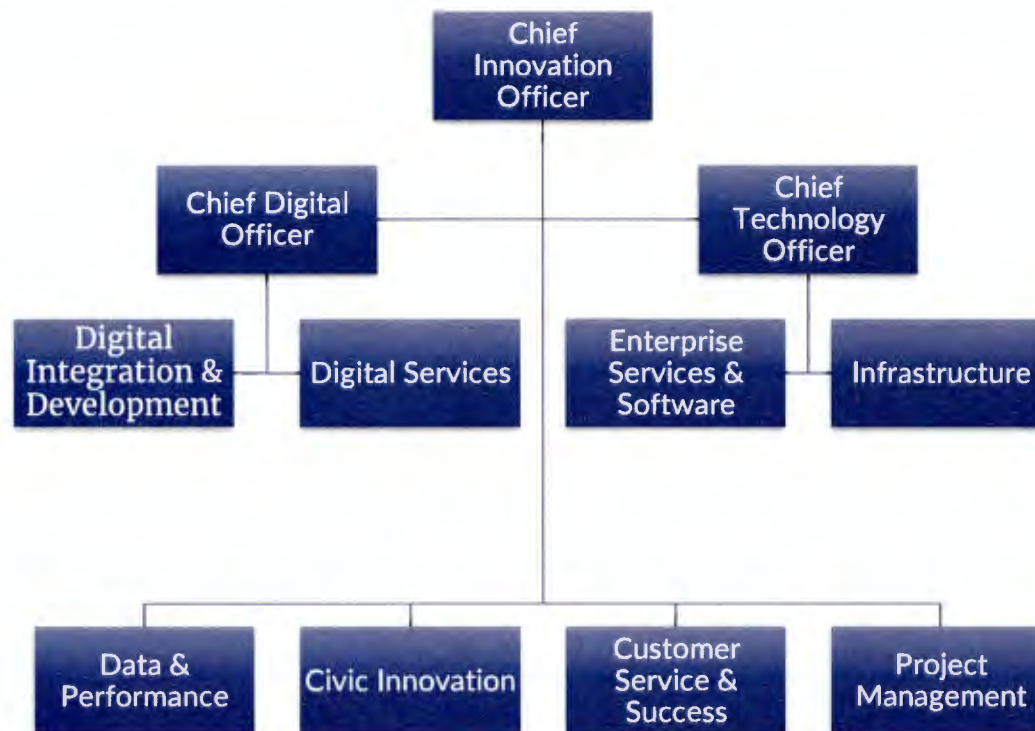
Chief Innovation Officer

Chief Digital Officer

Chief Technology Officer

Digital Integration & Development

Digital Services

Enterprise Services & Software

Infrastructure

Data & Performance

Civic Innovation

Customer Service & Success

Project Management